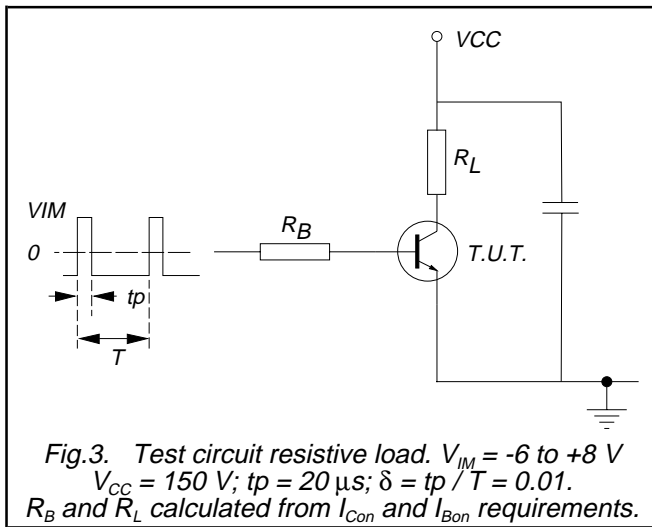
VCC

$R_L$

VIM

0

$R_B$

T.U.T.

tp

T

Fig.3. Test circuit resistive load. $V_{IM}$ = -6 to +8 V $V_{CC}$ = 150 V; tp = 20 µs; δ = tp / T = 0.01. $R_B$ and $R_L$ calculated from $I_{Con}$ and $I_{Bon}$ requirements.